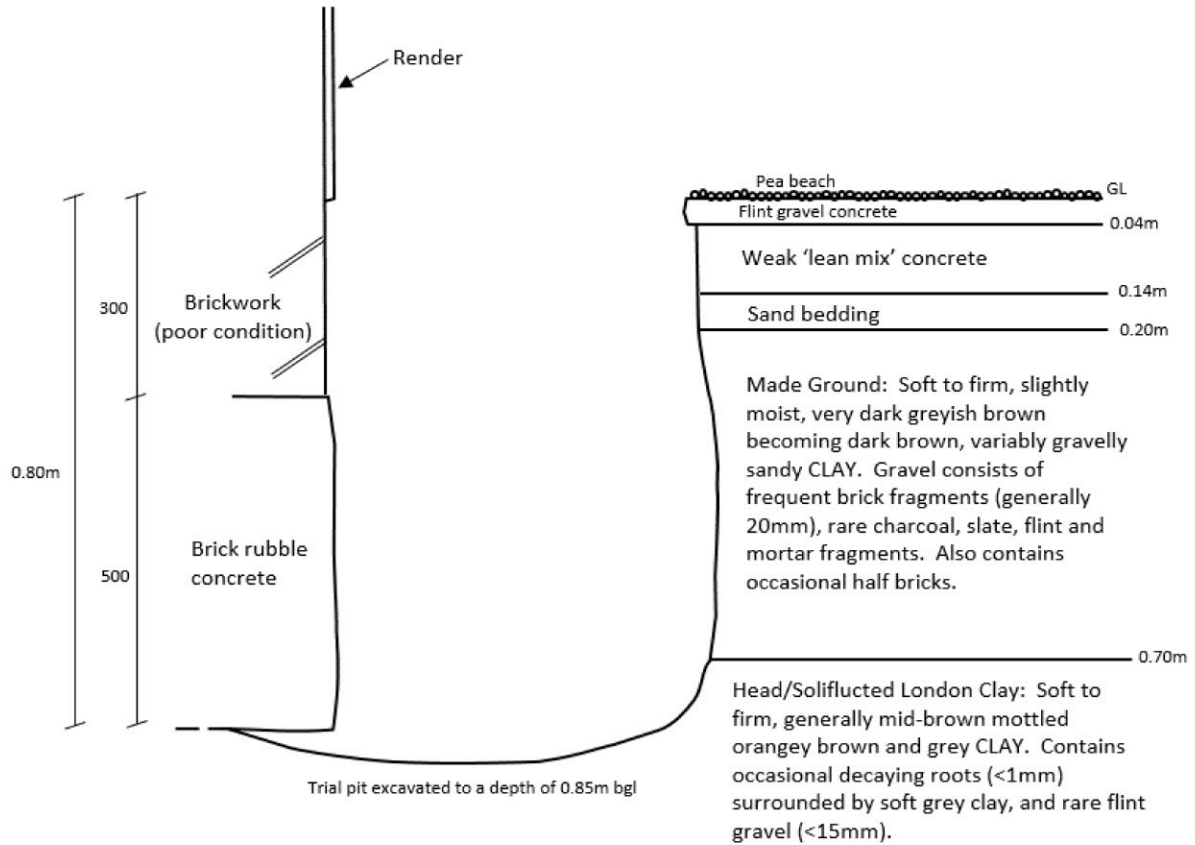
Render

Pea beach

GL

Flint gravel concrete

0.04m

Weak 'lean mix' concrete

0.14m

Sand bedding

0.20m

300

Brickwork (poor condition)

0.80m

Made Ground: Soft to firm, slightly moist, very dark greyish brown becoming dark brown, variably gravelly sandy CLAY. Gravel consists of frequent brick fragments (generally 20mm), rare charcoal, slate, flint and mortar fragments. Also contains occasional half bricks.

500

Brick rubble concrete

0.70m

Head/Soliflucted London Clay: Soft to firm, generally mid-brown mottled orangey brown and grey CLAY. Contains occasional decaying roots (<1mm) surrounded by soft grey clay, and rare flint gravel (<15mm).

Trial pit excavated to a depth of 0.85m bgl